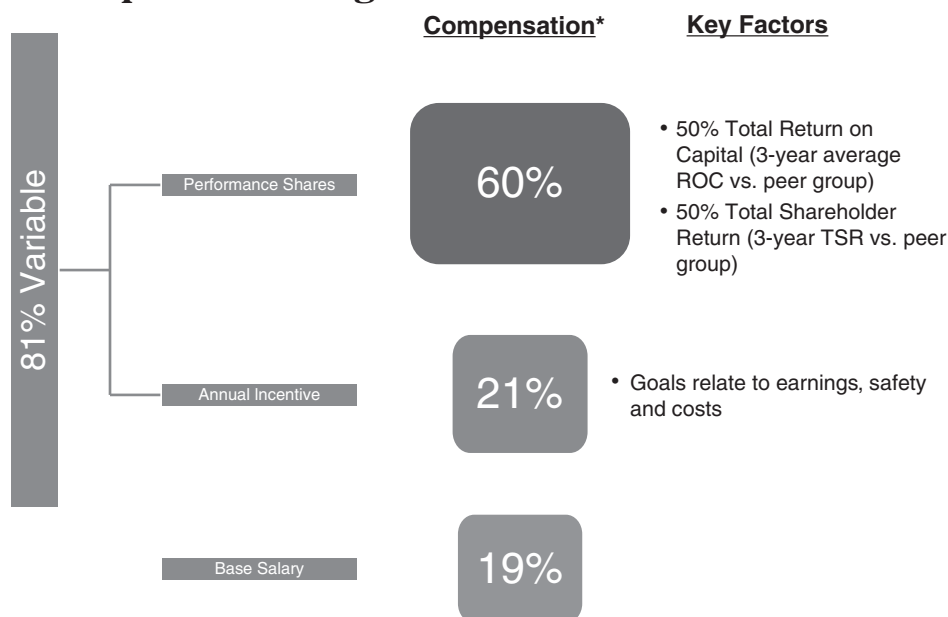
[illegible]

Compensation*

Key Factors

81% Variable

Performance Shares

60%

• 50% Total Return on Capital (3-year average ROC vs. peer group)

• 50% Total Shareholder Return (3-year TSR vs. peer group)

Annual Incentive

21%

• Goals relate to earnings, safety and costs

Base Salary

19%